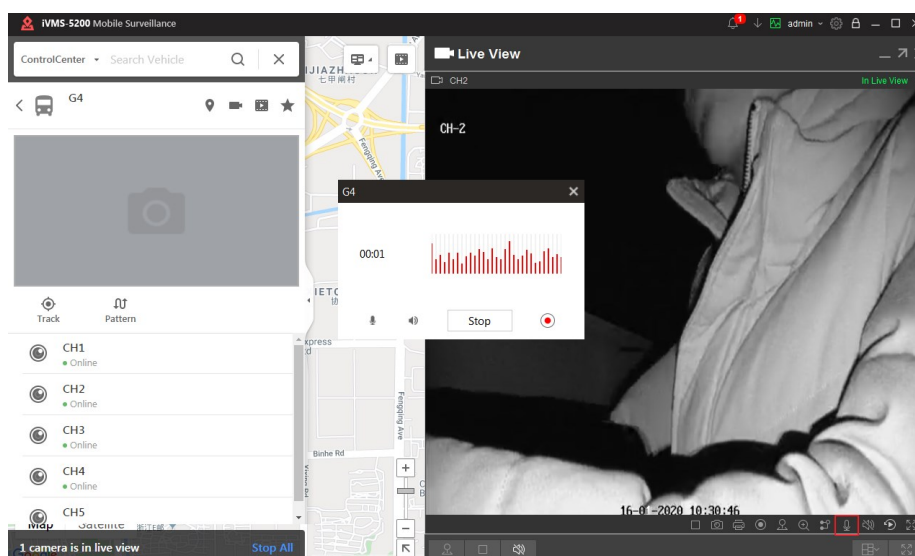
iVMS-5200 Mobile Surveillance

1

admin

ControlCenter

Search Vehicle

G4

Track

Pattern

CH1
Online

CH2
Online

CH3
Online

CH4
Online

CH5

Map

Satellite

1 camera is in live view

Stop All

JIAZH
七甲用村

Fengqing Ave

IETC

xpress

Fengqing Ave

Binhe Rd

G4

00:01

Stop

Live View

CH2

In Live View

CH-2

16-01-2020 10:30:46